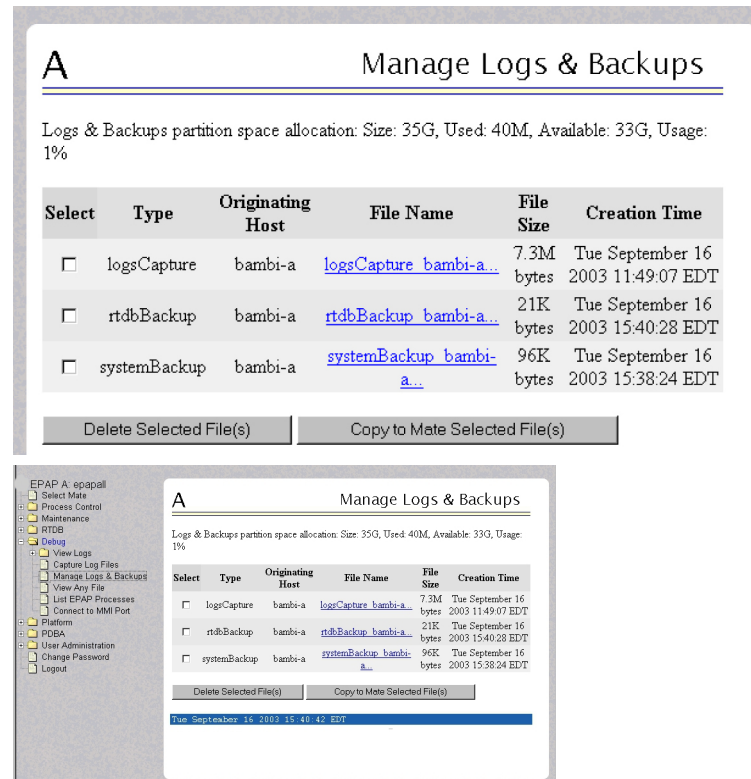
A

Manage Logs & Backups

Logs & Backups partition space allocation: Size: 35G, Used: 40M, Available: 33G, Usage: 1%

| Select | Type | Originating Host | File Name | File Size | Creation Time |
|---|---|---|---|---|---|
| ☐ | logsCapture | bambi-a | logsCapture_bambi-a... | 7.3M bytes | Tue September 16 2003 11:49:07 EDT |
| ☐ | rtdbBackup | bambi-a | rtdbBackup_bambi-a... | 21K bytes | Tue September 16 2003 15:40:28 EDT |
| ☐ | systemBackup | bambi-a | systemBackup_bambi-a... | 96K bytes | Tue September 16 2003 15:38:24 EDT |

Delete Selected File(s)
Copy to Mate Selected File(s)

EPAP A: epapall
Select Mate
Process Control
Maintenance
RTDB
Debug
View Logs
Capture Log Files
Manage Logs & Backups
View Any File
List EPAP Processes
Connect to MMI Port
Platform
PDBA
User Administration
Change Password
Logout

A

Manage Logs & Backups

Logs & Backups partition space allocation: Size: 35G, Used: 40M, Available: 33G, Usage: 1%

| Select | Type | Originating Host | File Name | File Size | Creation Time |
|---|---|---|---|---|---|
| ☐ | logsCapture | bambi-a | logsCapture_bambi-a... | 7.3M bytes | Tue September 16 2003 11:49:07 EDT |
| ☐ | rtdbBackup | bambi-a | rtdbBackup_bambi-a... | 21K bytes | Tue September 16 2003 15:40:28 EDT |
| ☐ | systemBackup | bambi-a | systemBackup_bambi-a... | 96K bytes | Tue September 16 2003 15:38:24 EDT |

Delete Selected File(s)
Copy to Mate Selected File(s)

Tue September 16 2003 15:40:42 EDT